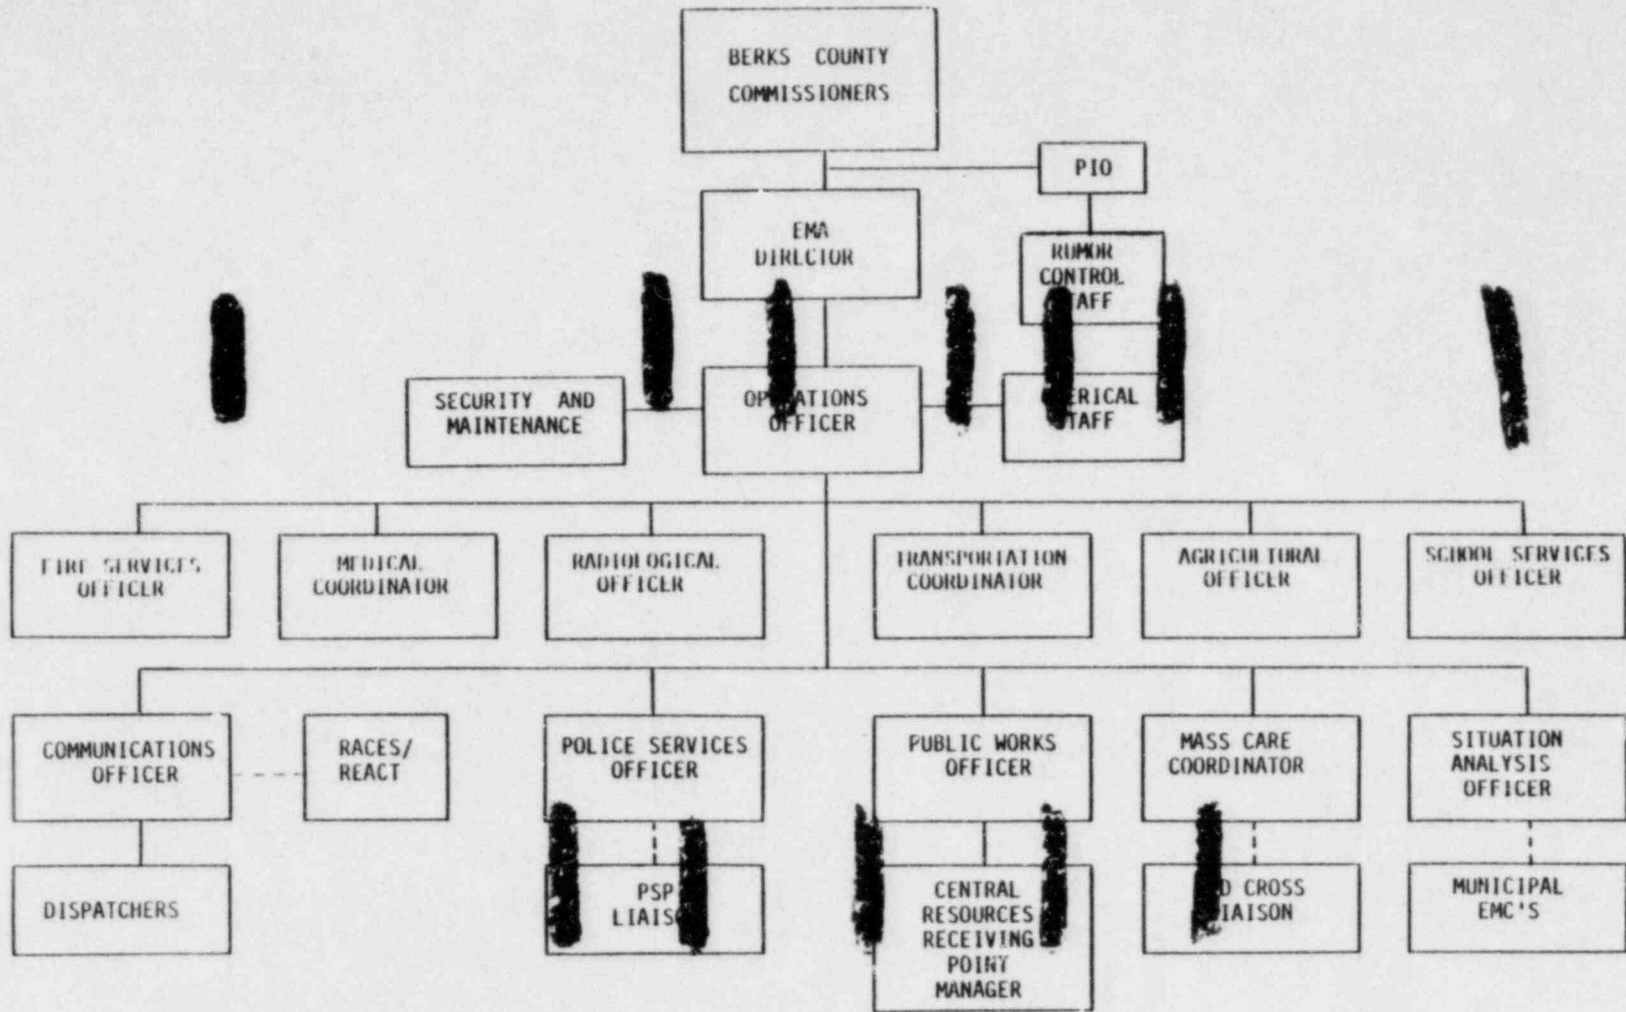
BERKS COUNTY COMMISSIONERS

PIO

EMA DIRECTOR

RUMOR CONTROL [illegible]TAFF

SECURITY AND MAINTENANCE

OP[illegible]ATIONS OFFICER

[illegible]ERICAL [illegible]TAFF

FIRE SERVICES OFFICER

MEDICAL COORDINATOR

RADIOLOGICAL OFFICER

TRANSPORTATION COORDINATOR

AGRICULTURAL OFFICER

SCHOOL SERVICES OFFICER

COMMUNICATIONS OFFICER

RACES/ REACT

POLICE SERVICES OFFICER

PUBLIC WORKS OFFICER

MASS CARE COORDINATOR

SITUATION ANALYSIS OFFICER

DISPATCHERS

PSP LIAIS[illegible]

CENTRAL RESOURCES RECEIVING POINT MANAGER

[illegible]D CROSS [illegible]IAISON

MUNICIPAL EMC'S